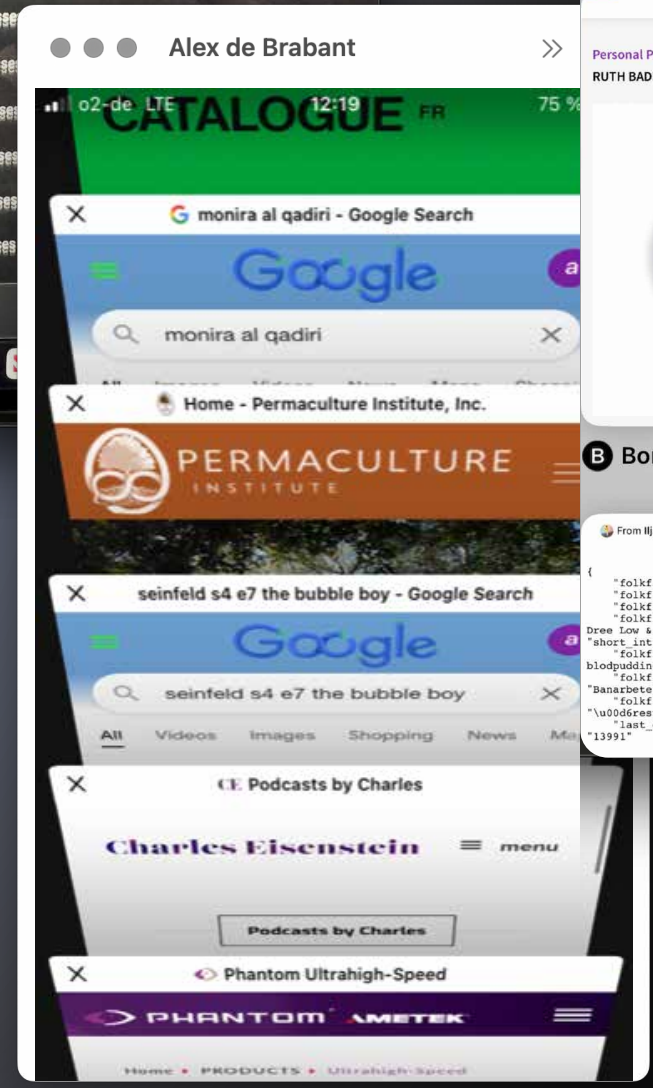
Alex de Brabant

o2-de LTE 12:19 75 %
CATALOGUE FR

monira al qadiri - Google Search
Google
monira al qadiri
All Images Videos News Maps Shopping

Home - Permaculture Institute, Inc.
PERMACULTURE
INSTITUTE

seinfeld s4 e7 the bubble boy - Google Search
Google
seinfeld s4 e7 the bubble boy
All Videos Images Shopping News Ma

CE Podcasts by Charles
Charles Eisenstein
menu
Podcasts by Charles

Phantom Ultrahigh-Speed
PHANTOM AMETEK
Home • PRODUCTS • Ultrahigh-Speed

Personal P
RUTH BAD

Bo

From Ilj
{
"folkf
"folkf
"folkf
"folkf
Dree Low &
"short_int
"folkf
blodpuddin
"folkf
"Banarbete
"folkf
"\u00d6res
"last_
"13991"